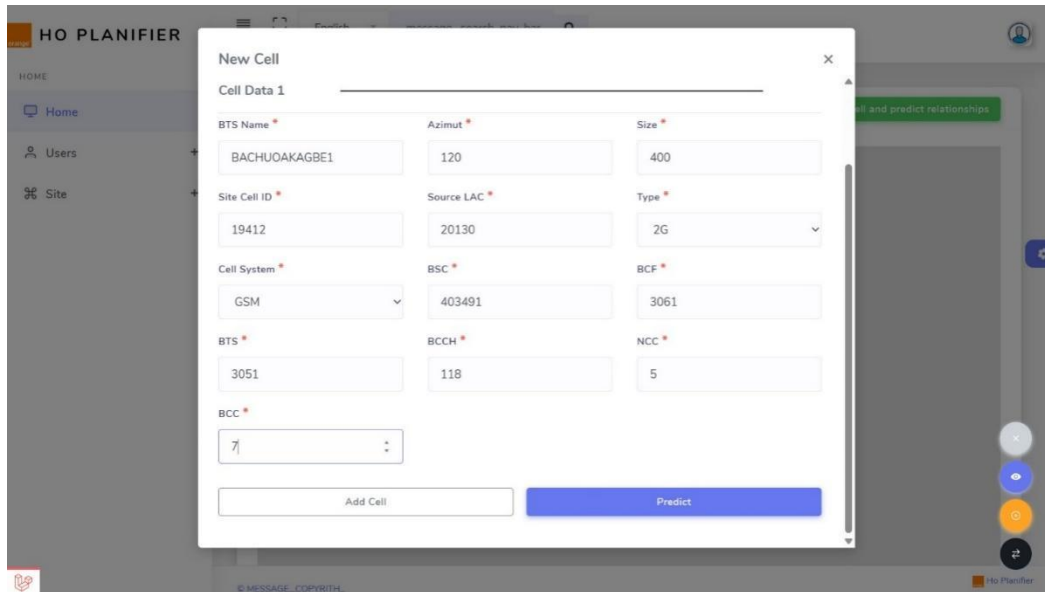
HO PLANIFIER

HOME

Home

Users

Site

English

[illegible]

ll and predict relationships

New Cell

×

Cell Data 1

BTS Name *

BACHUOAKAGBE1

Azimut *

120

Size *

400

Site Cell ID *

19412

Source LAC *

20130

Type *

2G

Cell System *

GSM

BSC *

403491

BCF *

3061

BTS *

3051

BCCH *

118

NCC *

5

BCC *

7

Add Cell

Predict

© MESSAGE_COPYRITH...

Ho Planifier